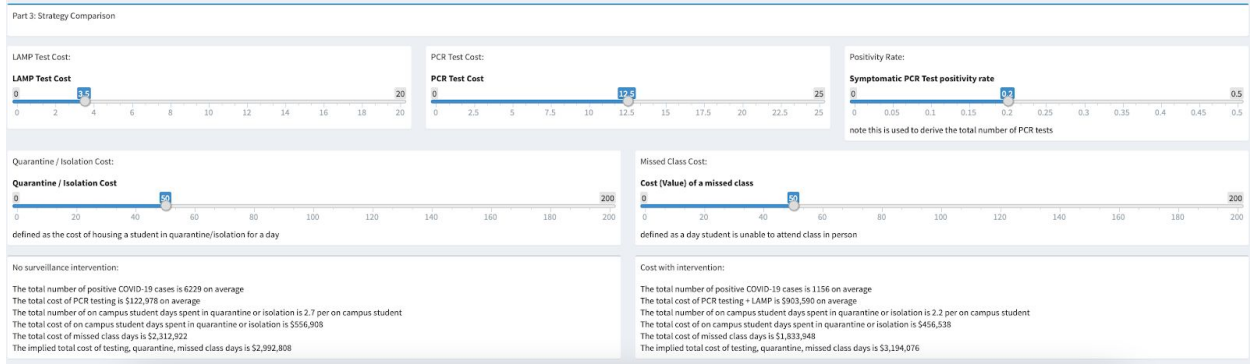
Part 3: Strategy Comparison

LAMP Test Cost:

LAMP Test Cost

0 3.5 20

0 2 4 6 8 10 12 14 16 18 20

PCR Test Cost:

PCR Test Cost

0 12.5 25

0 2.5 5 7.5 10 12.5 15 17.5 20 22.5 25

Positivity Rate:

Symptomatic PCR Test positivity rate

0 0.2 0.5

0 0.05 0.1 0.15 0.2 0.25 0.3 0.35 0.4 0.45 0.5

note this is used to derive the total number of PCR tests

Quarantine / Isolation Cost:

Quarantine / Isolation Cost

0 50 200

0 20 40 60 80 100 120 140 160 180 200

defined as the cost of housing a student in quarantine/isolation for a day

Missed Class Cost:

Cost (Value) of a missed class

0 50 200

0 20 40 60 80 100 120 140 160 180 200

defined as a day student is unable to attend class in person

No surveillance intervention:

The total number of positive COVID-19 cases is 6229 on average
The total cost of PCR testing is $122,978 on average
The total number of on campus student days spent in quarantine or isolation is 2.7 per on campus student
The total cost of on campus student days spent in quarantine or isolation is $556,908
The total cost of missed class days is $2,312,922
The implied total cost of testing, quarantine, missed class days is $2,992,808

Cost with intervention:

The total number of positive COVID-19 cases is 1156 on average
The total cost of PCR testing + LAMP is $903,590 on average
The total number of on campus student days spent in quarantine or isolation is 2.2 per on campus student
The total cost of on campus student days spent in quarantine or isolation is $456,538
The total cost of missed class days is $1,833,948
The implied total cost of testing, quarantine, missed class days is $3,194,076